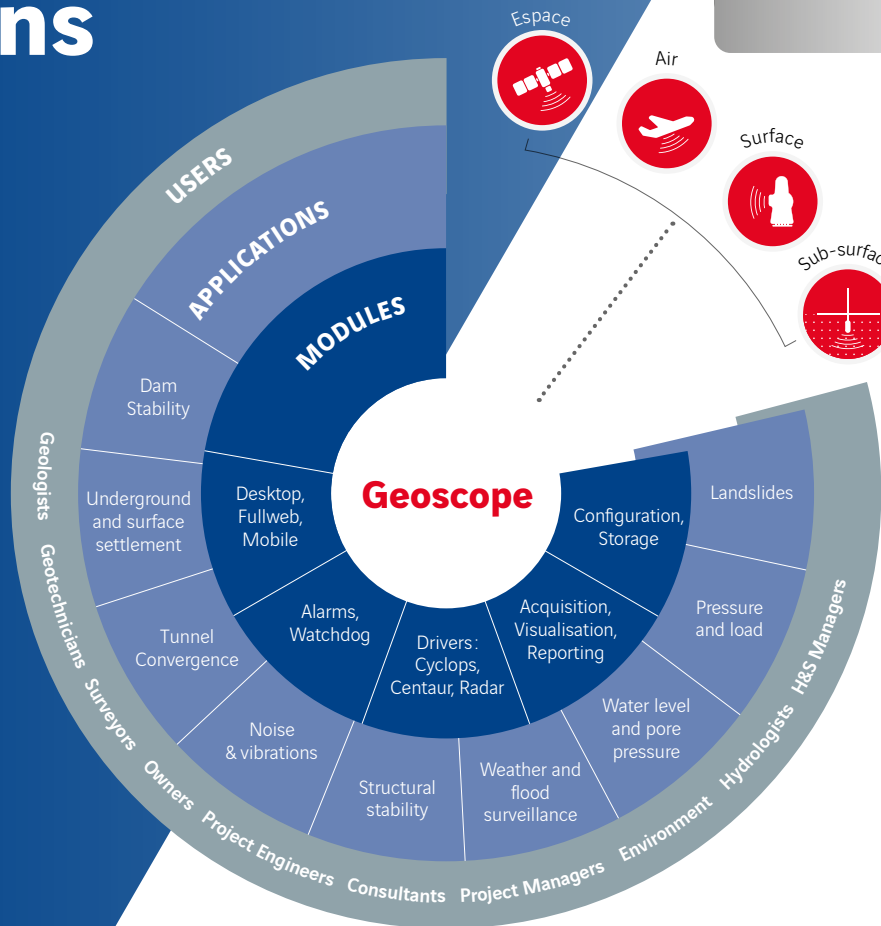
ns

Espace

Air

Surface

Sub-surfac

USERS

APPLICATIONS

MODULES

Geoscope

Dam Stability

Underground and surface settlement

Tunnel Convergence

Noise & vibrations

Structural stability

Weather and flood surveillance

Water level and pore pressure

Pressure and load

Landslides

Desktop, Fullweb, Mobile

Alarms, Watchdog

Drivers: Cyclops, Centaur, Radar

Acquisition, Visualisation, Reporting

Configuration, Storage

Geologists

Geotechnicians

Surveyors

Owners

Project Engineers

Consultants

Project Managers

Environment

Hydrologists

H&S Managers